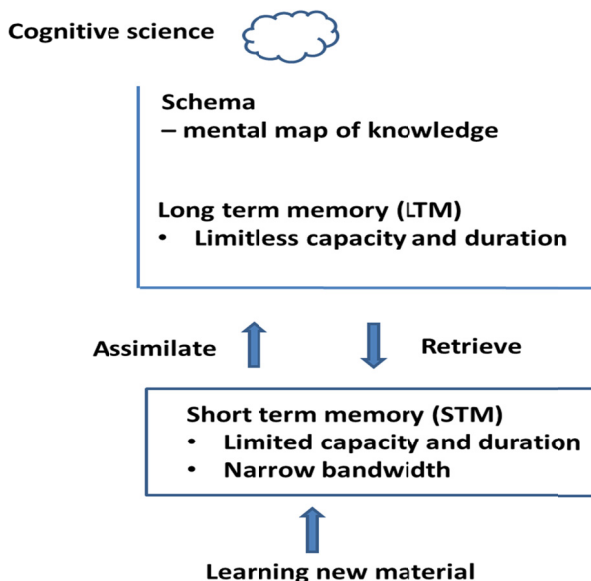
Cognitive science

Schema
– mental map of knowledge

Long term memory (LTM)
• Limitless capacity and duration

Assimilate

Retrieve

Short term memory (STM)
• Limited capacity and duration
• Narrow bandwidth

Learning new material